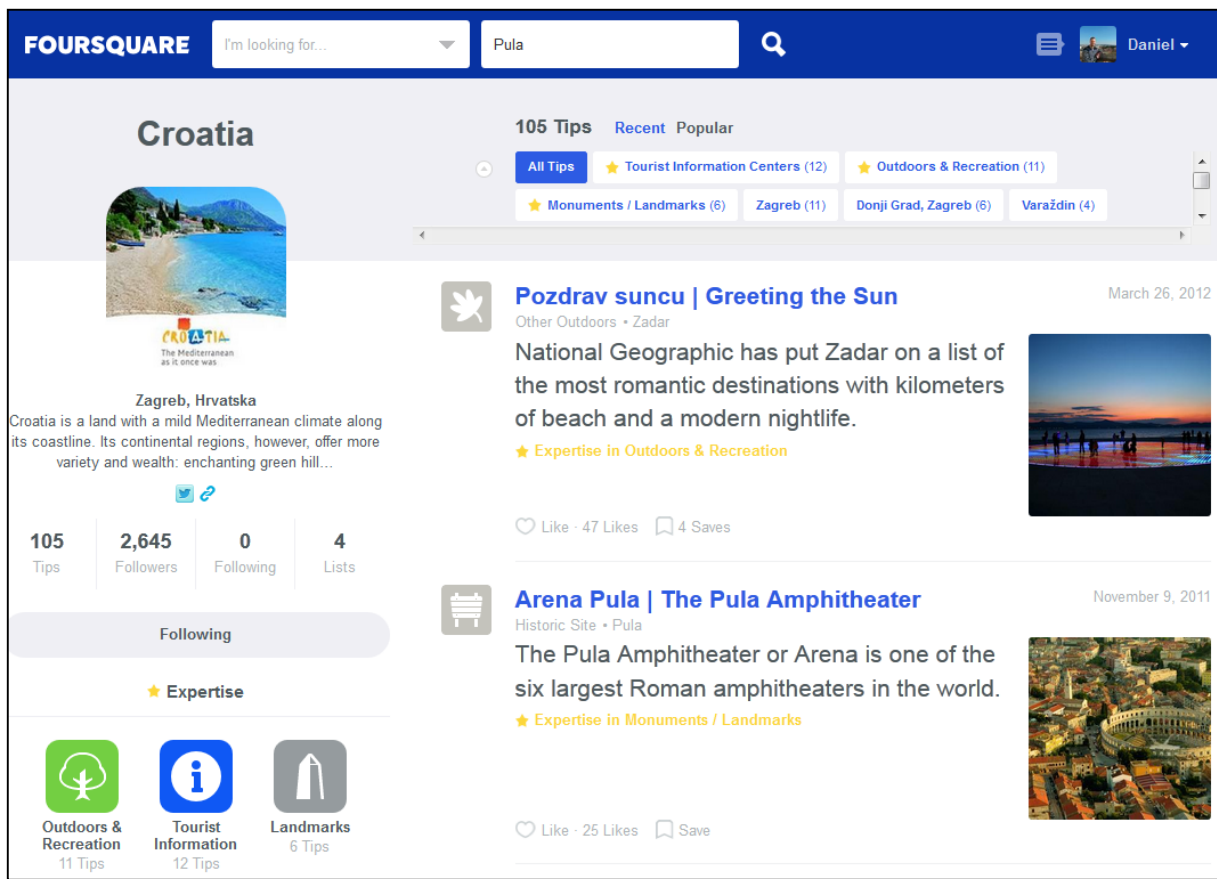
FOURSQUARE I'm looking for... Pula Daniel

Croatia

CROATIA
The Mediterranean as it once was

Zagreb, Hrvatska
Croatia is a land with a mild Mediterranean climate along its coastline. Its continental regions, however, offer more variety and wealth: enchanting green hill...

105 Tips | 2,645 Followers | 0 Following | 4 Lists

Following

Expertise

Outdoors & Recreation 11 Tips
Tourist Information 12 Tips
Landmarks 6 Tips

105 Tips Recent Popular

All Tips | Tourist Information Centers (12) | Outdoors & Recreation (11) | Monuments / Landmarks (6) | Zagreb (11) | Donji Grad, Zagreb (6) | Varaždin (4)

Pozdrav suncu | Greeting the Sun
March 26, 2012
Other Outdoors • Zadar
National Geographic has put Zadar on a list of the most romantic destinations with kilometers of beach and a modern nightlife.
Expertise in Outdoors & Recreation
Like · 47 Likes 4 Saves

Arena Pula | The Pula Amphitheater
November 9, 2011
Historic Site • Pula
The Pula Amphitheater or Arena is one of the six largest Roman amphitheaters in the world.
Expertise in Monuments / Landmarks
Like · 25 Likes Save